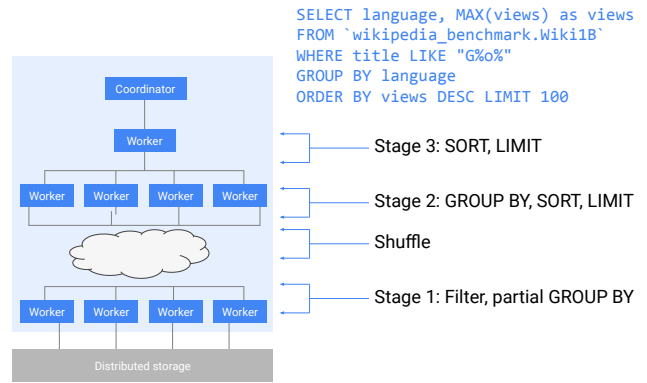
SELECT language, MAX(views) as views
FROM `wikipedia_benchmark.Wiki1B`
WHERE title LIKE "G%o%"
GROUP BY language
ORDER BY views DESC LIMIT 100

Coordinator

Worker

Worker Worker Worker Worker

Worker Worker Worker Worker

Distributed storage

Stage 3: SORT, LIMIT

Stage 2: GROUP BY, SORT, LIMIT

Shuffle

Stage 1: Filter, partial GROUP BY